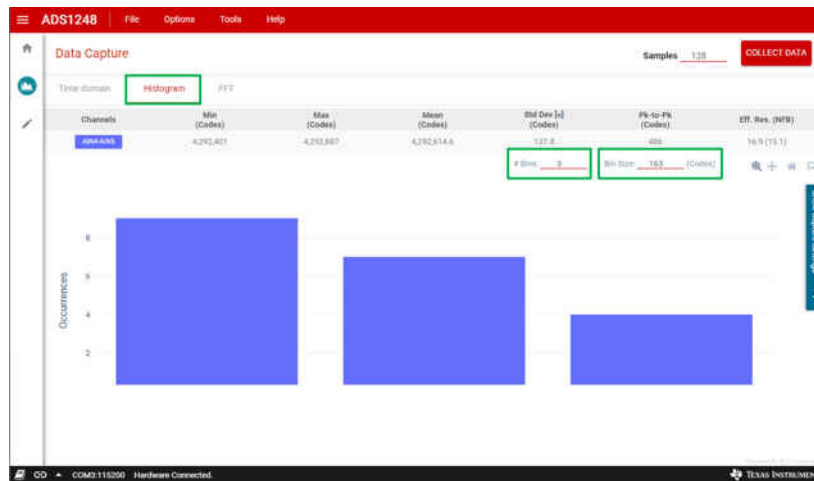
ADS1248 File Options Tools Help

Data Capture

Samples 128

COLLECT DATA

Time domain Histogram FFT

| Channels | Min (Codes) | Max (Codes) | Mean (Codes) | Std Dev [σ] (Codes) | Pk-to-Pk (Codes) | Eff. Res. (NFB) |
|---|---|---|---|---|---|---|
| AIN4-AIN5 | 4,292,401 | 4,292,887 | 4,292,614.6 | 127.8 | 486 | 16.9 (15.1) |

# Bins 3

Bin Size 163 (Codes)

Occurrences

8

6

4

2

COM3:115200 Hardware Connected.

TEXAS INSTRUMENTS